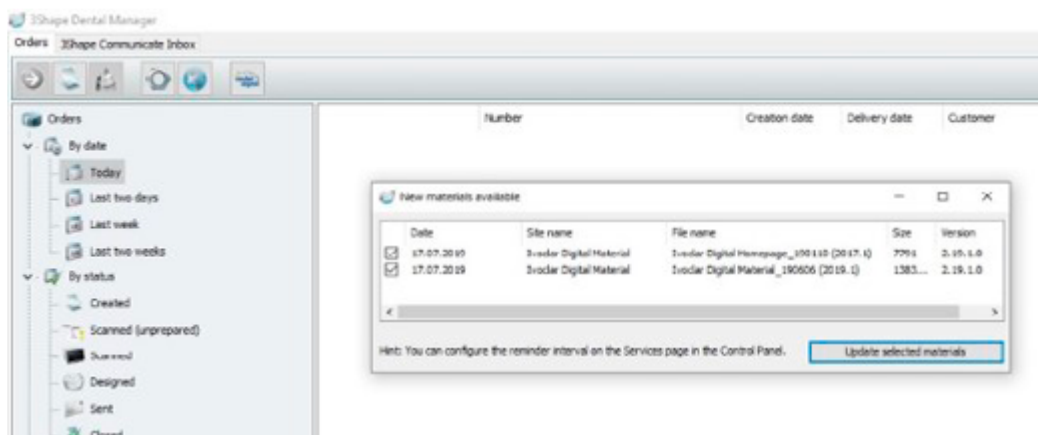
3Shape Dental Manager

Orders 3Shape Communicate Inbox

Orders
By date
Today
Last two days
Last week
Last two weeks
By status
Created
Scanned (unprepared)
Scanned
Designed
Sent
Closed

| Number | Creation date | Delivery date | Customer |
|---|---|---|---|

New materials available

| | Date | Site name | File name | Size | Version |
|---|---|---|---|---|---|
| ☑ | 17.07.2019 | Ivoclar Digital Material | Ivoclar Digital Homepage_190110 (2017.1) | 7791 | 2.15.1.0 |
| ☑ | 17.07.2019 | Ivoclar Digital Material | Ivoclar Digital Material_190606 (2019.1) | 1383... | 2.19.1.0 |

Hint: You can configure the reminder interval on the Services page in the Control Panel.

Update selected materials